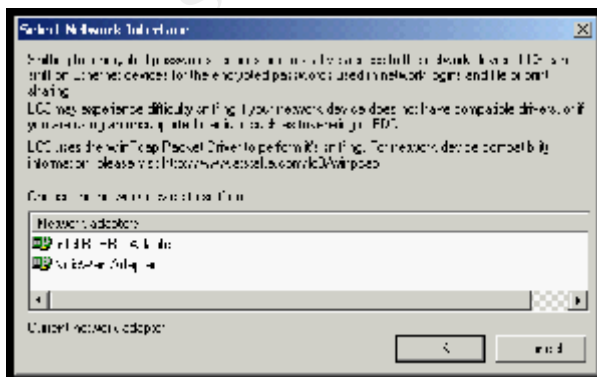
Select Network Interface

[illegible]

LC5 may experience difficulty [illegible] if your network device does not have compatible drivers, or if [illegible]

LC5 uses the WinPcap Packet Driver to perform its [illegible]. For network device compatibility information please visit http://www.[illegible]/winpcap

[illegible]

Network adapters
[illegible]
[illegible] Adapter

Current network adapter

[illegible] | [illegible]